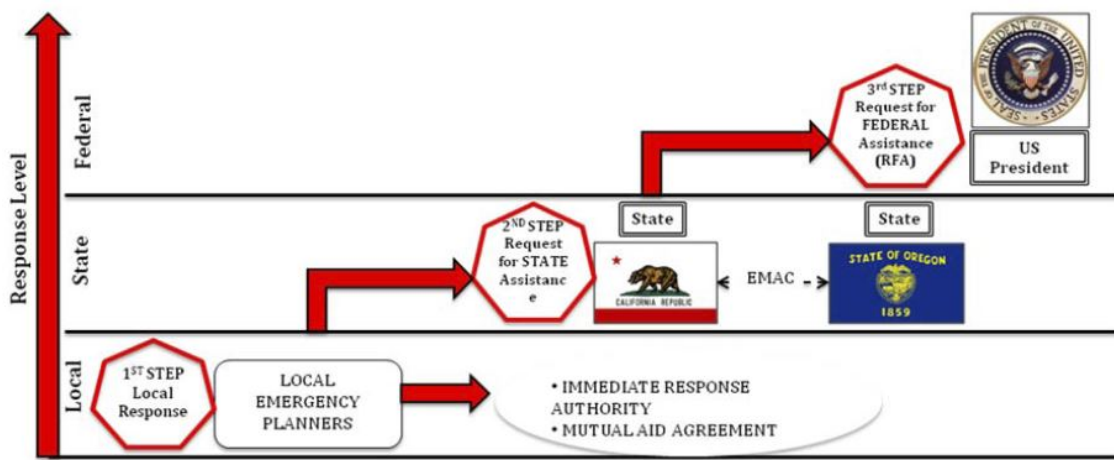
Response Level

Federal

State

Local

PRESIDENT OF THE UNITED STATES

SEAL OF THE

US President

3rd STEP Request for FEDERAL Assistance (RFA)

State

State

2ND STEP Request for STATE Assistanc e

CALIFORNIA REPUBLIC

EMAC

STATE OF OREGON

1859

1ST STEP Local Response

LOCAL EMERGENCY PLANNERS

• IMMEDIATE RESPONSE AUTHORITY

• MUTUAL AID AGREEMENT